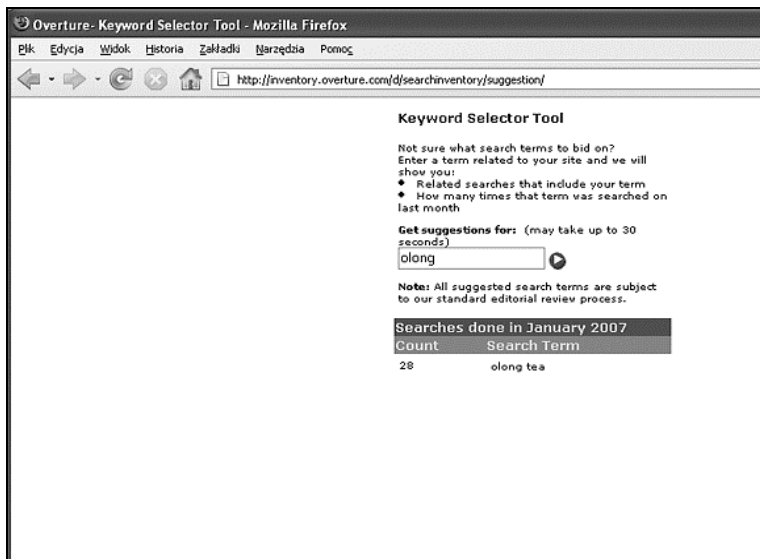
Overture- Keyword Selector Tool - Mozilla Firefox

Plik Edycja Widok Historia Zakładki Narzędzia Pomoc

http://inventory.overture.com/d/searchinventory/suggestion/

Keyword Selector Tool

Not sure what search terms to bid on? Enter a term related to your site and we will show you:
◆ Related searches that include your term
◆ How many times that term was searched on last month

Get suggestions for: (may take up to 30 seconds)

olong

Note: All suggested search terms are subject to our standard editorial review process.

Searches done in January 2007

| Count | Search Term |
|---|---|
| 28 | olong tea |